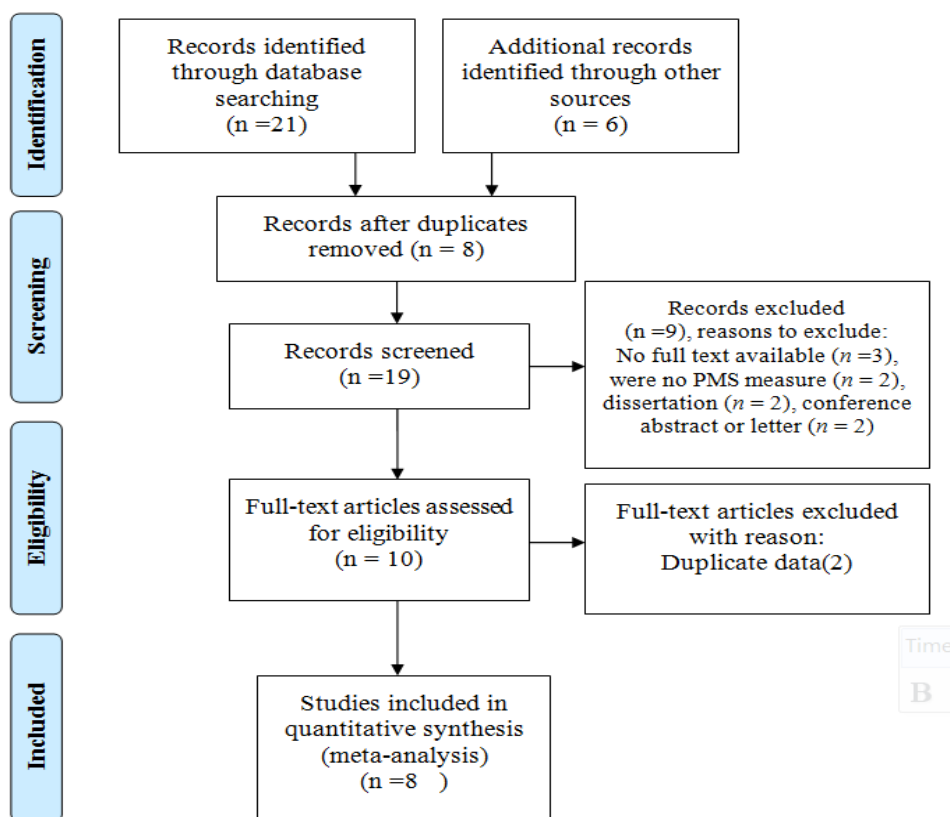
Identification

Records identified through database searching (n =21)

Additional records identified through other sources (n = 6)

Screening

Records after duplicates removed (n = 8)

Records screened (n =19)

Records excluded (n =9), reasons to exclude: No full text available ($n$ =3), were no PMS measure ($n$ = 2), dissertation ($n$ = 2), conference abstract or letter ($n$ = 2)

Eligibility

Full-text articles assessed for eligibility (n = 10)

Full-text articles excluded with reason: Duplicate data(2)

Included

Studies included in quantitative synthesis (meta-analysis) (n =8 )

Time

B